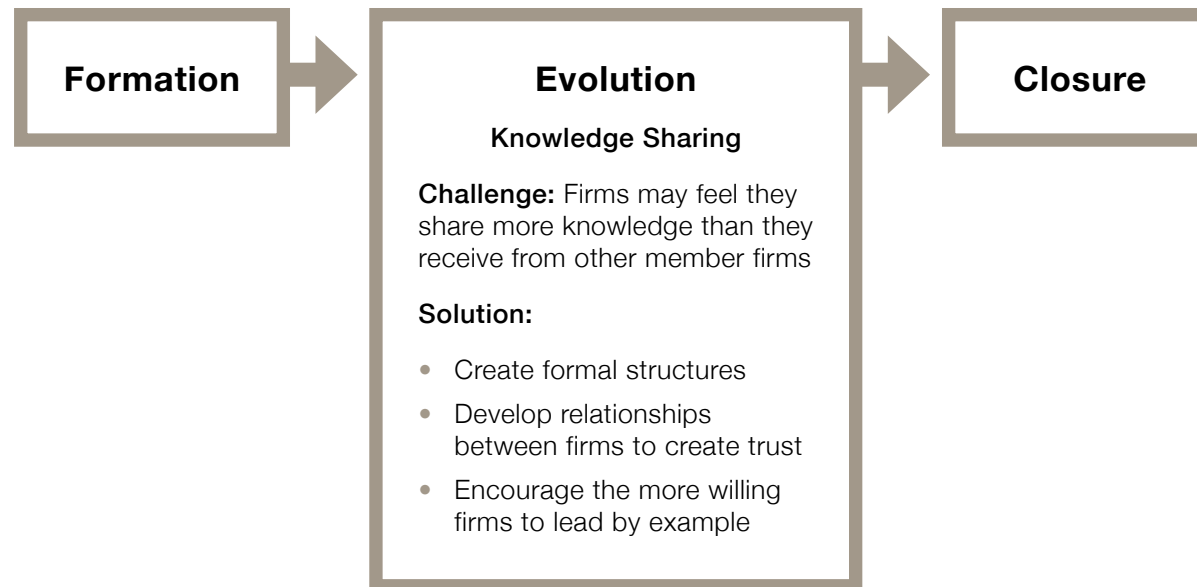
Formation

Evolution

Knowledge Sharing

**Challenge:** Firms may feel they share more knowledge than they receive from other member firms

**Solution:**

- Create formal structures
- Develop relationships between firms to create trust
- Encourage the more willing firms to lead by example

Closure